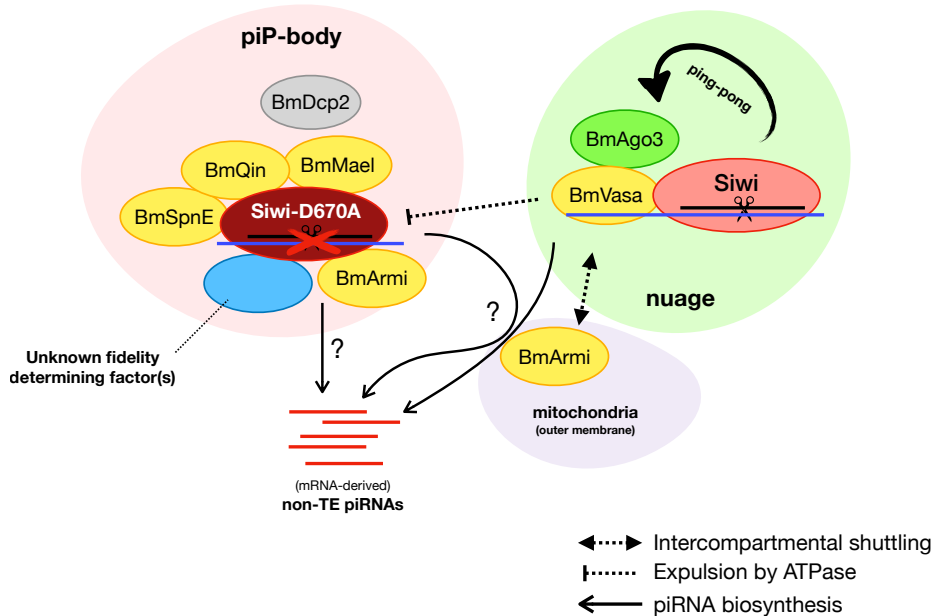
piP-body

BmDcp2

BmQin

BmMael

BmSpnE

Siwi-D670A

BmArmi

Unknown fidelity determining factor(s)

?

?

(mRNA-derived)
non-TE piRNAs

ping-pong

BmAgo3

BmVasa

Siwi

nuage

BmArmi

mitochondria
(outer membrane)

Intercompartmental shuttling

Expulsion by ATPase

piRNA biosynthesis